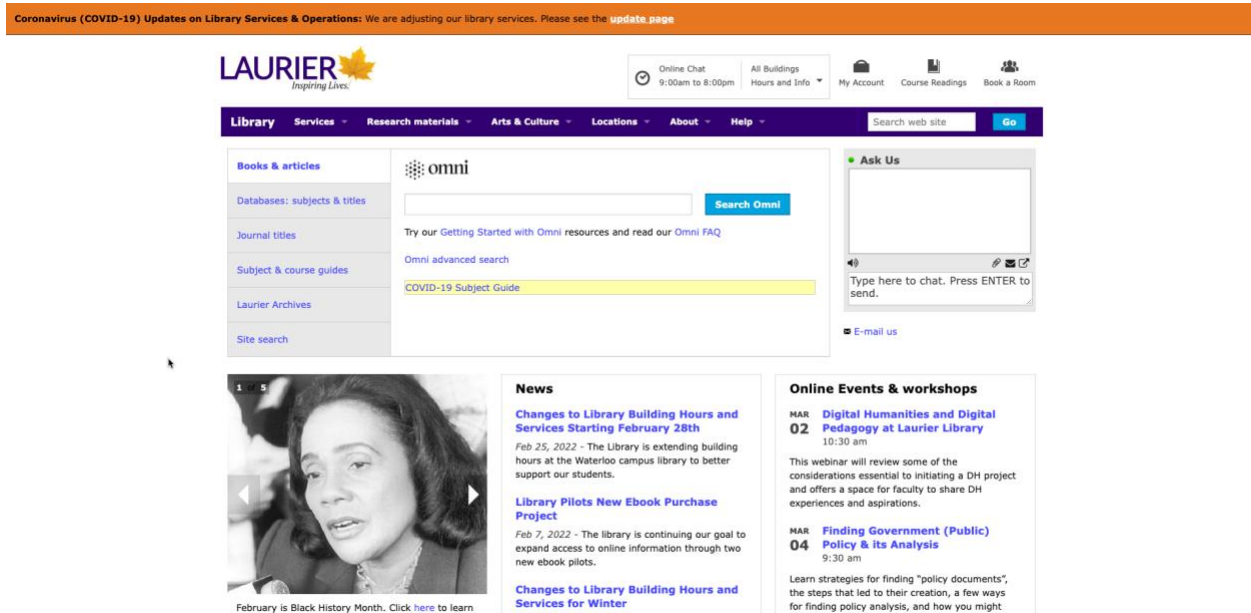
Coronavirus (COVID-19) Updates on Library Services & Operations: We are adjusting our library services. Please see the update page

LAURIER
Inspiring Lives.

Online Chat
9:00am to 8:00pm

All Buildings
Hours and Info

My Account
Course Readings
Book a Room

Library
Services
Research materials
Arts & Culture
Locations
About
Help

Search web site
Go

Books & articles
Databases: subjects & titles
Journal titles
Subject & course guides
Laurier Archives
Site search

omni

Search Omni

Try our Getting Started with Omni resources and read our Omni FAQ

Omni advanced search

COVID-19 Subject Guide

Ask Us

Type here to chat. Press ENTER to send.

E-mail us

1 of 5

February is Black History Month. Click here to learn

News

Changes to Library Building Hours and Services Starting February 28th

Feb 25, 2022 - The Library is extending building hours at the Waterloo campus library to better support our students.

Library Pilots New Ebook Purchase Project

Feb 7, 2022 - The library is continuing our goal to expand access to online information through two new ebook pilots.

Changes to Library Building Hours and Services for Winter

Online Events & workshops

MAR 02
Digital Humanities and Digital Pedagogy at Laurier Library
10:30 am

This webinar will review some of the considerations essential to initiating a DH project and offers a space for faculty to share DH experiences and aspirations.

MAR 04
Finding Government (Public) Policy & its Analysis
9:30 am

Learn strategies for finding "policy documents", the steps that led to their creation, a few ways for finding policy analysis, and how you might